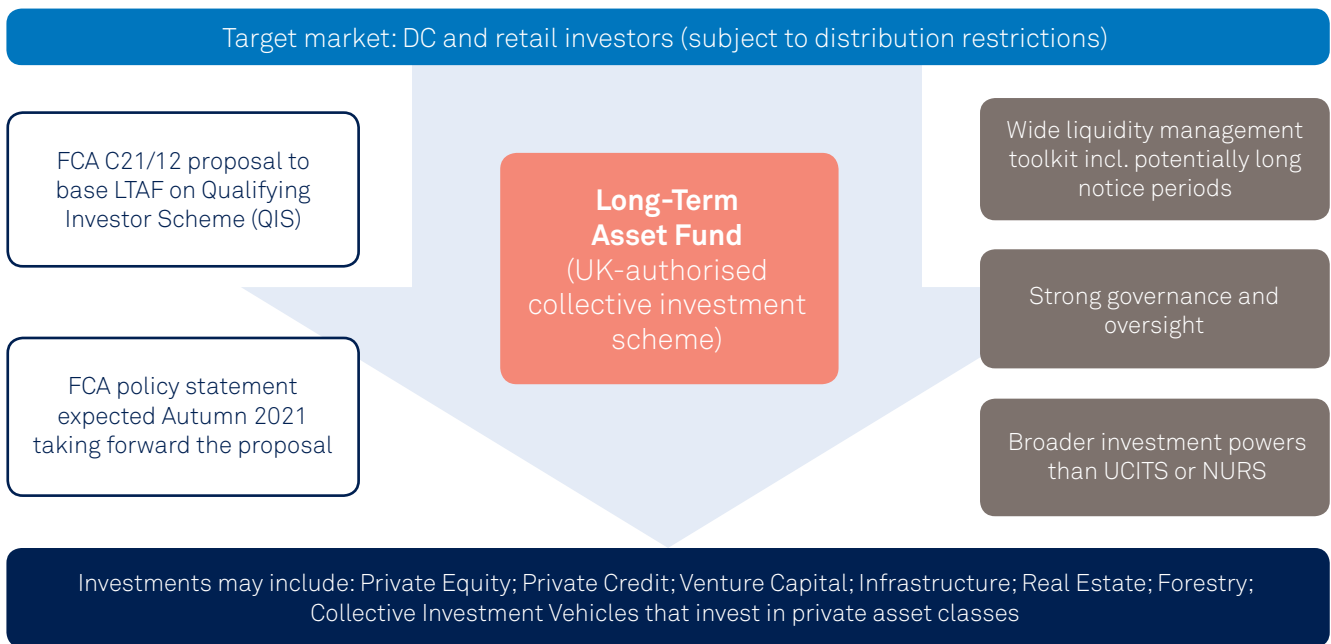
Target market: DC and retail investors (subject to distribution restrictions)

FCA C21/12 proposal to base LTAF on Qualifying Investor Scheme (QIS)

FCA policy statement expected Autumn 2021 taking forward the proposal

**Long-Term Asset Fund**
(UK-authorised collective investment scheme)

Wide liquidity management toolkit incl. potentially long notice periods

Strong governance and oversight

Broader investment powers than UCITS or NURS

Investments may include: Private Equity; Private Credit; Venture Capital; Infrastructure; Real Estate; Forestry; Collective Investment Vehicles that invest in private asset classes